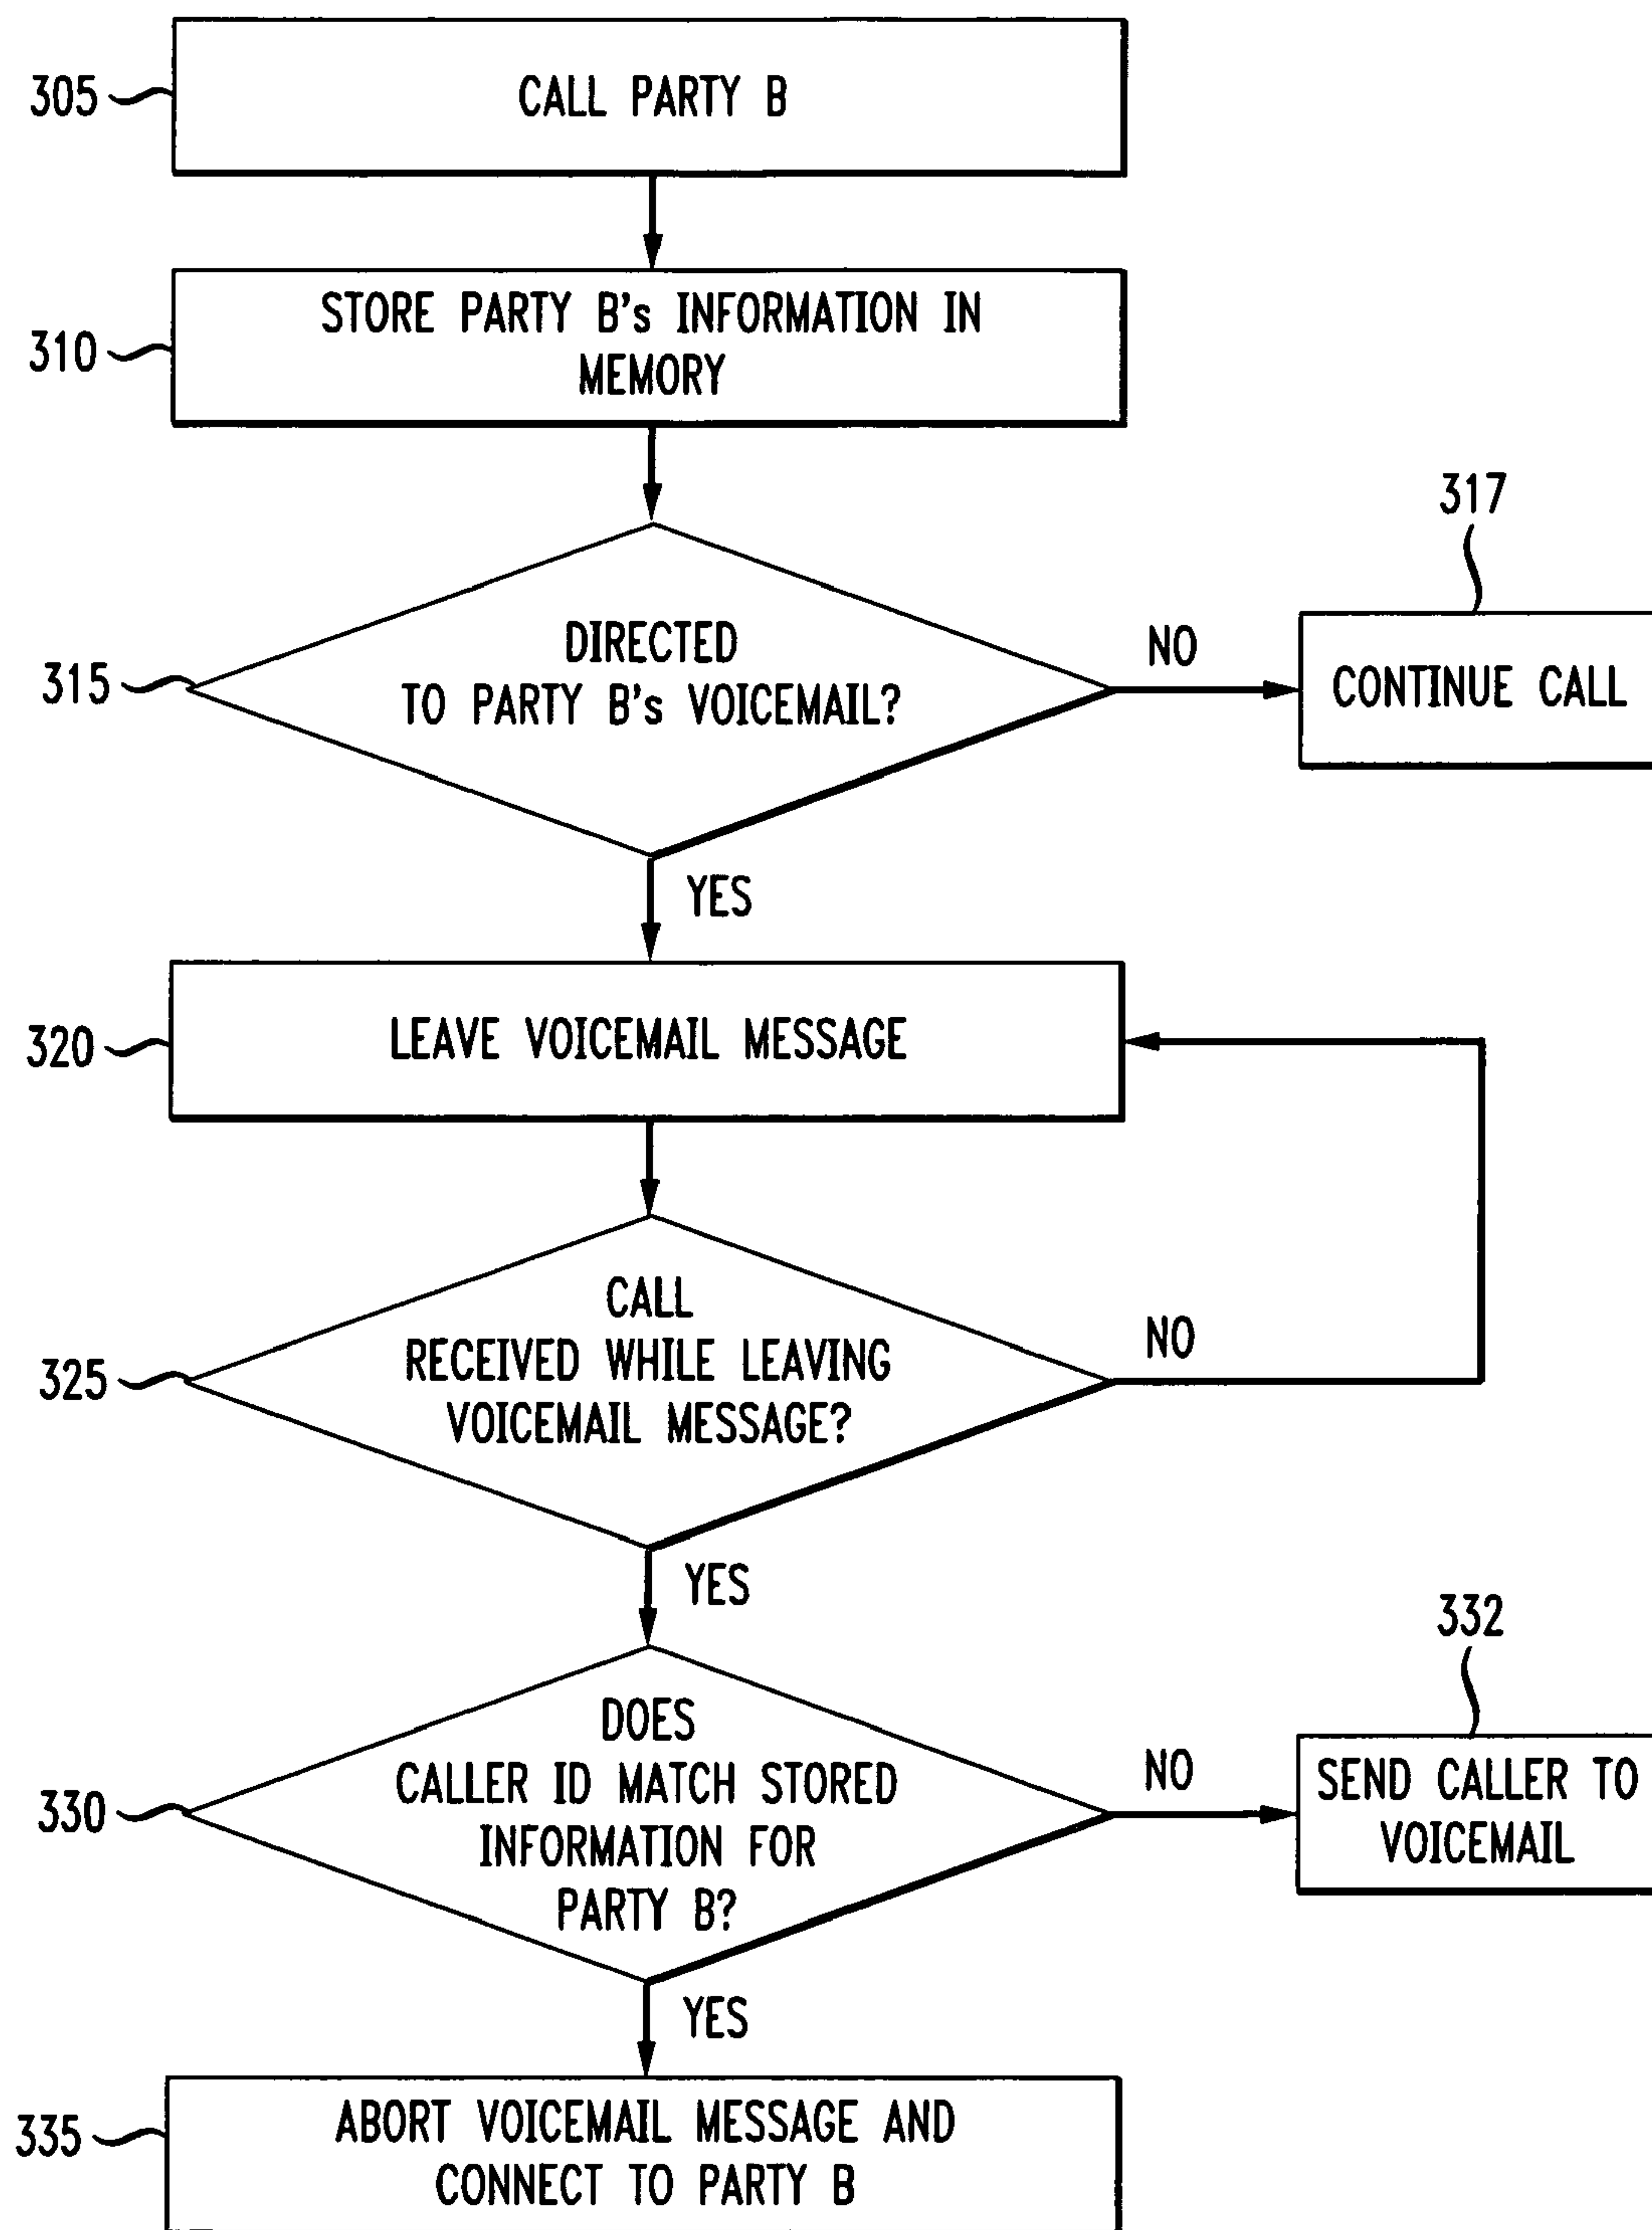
305
CALL PARTY B

310
STORE PARTY B's INFORMATION IN MEMORY

315
DIRECTED TO PARTY B's VOICEMAIL?

NO

317
CONTINUE CALL

YES

320
LEAVE VOICEMAIL MESSAGE

325
CALL RECEIVED WHILE LEAVING VOICEMAIL MESSAGE?

NO

YES

330
DOES CALLER ID MATCH STORED INFORMATION FOR PARTY B?

NO

332
SEND CALLER TO VOICEMAIL

YES

335
ABORT VOICEMAIL MESSAGE AND CONNECT TO PARTY B